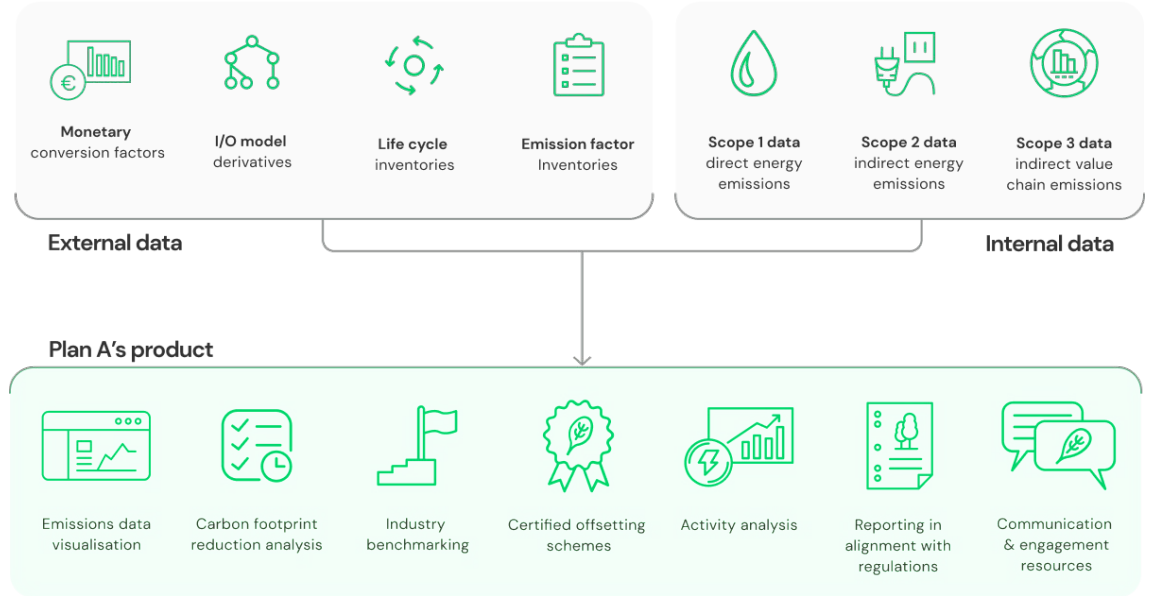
Monetary conversion factors

I/O model derivatives

Life cycle inventories

Emission factor Inventories

Scope 1 data direct energy emissions

Scope 2 data indirect energy emissions

Scope 3 data indirect value chain emissions

External data

Internal data

Plan A's product

Emissions data visualisation

Carbon footprint reduction analysis

Industry benchmarking

Certified offsetting schemes

Activity analysis

Reporting in alignment with regulations

Communication & engagement resources